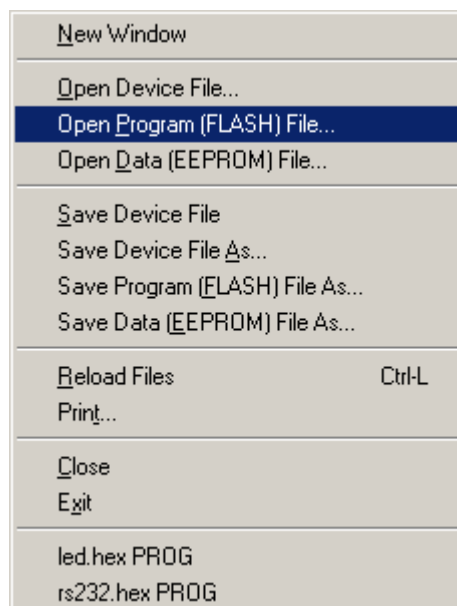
New Window

Open Device File...
Open Program (FLASH) File...
Open Data (EEPROM) File...

Save Device File
Save Device File As...
Save Program (FLASH) File As...
Save Data (EEPROM) File As...

Reload Files Ctrl-L
Print...

Close
Exit

led.hex PROG
rs232.hex PROG